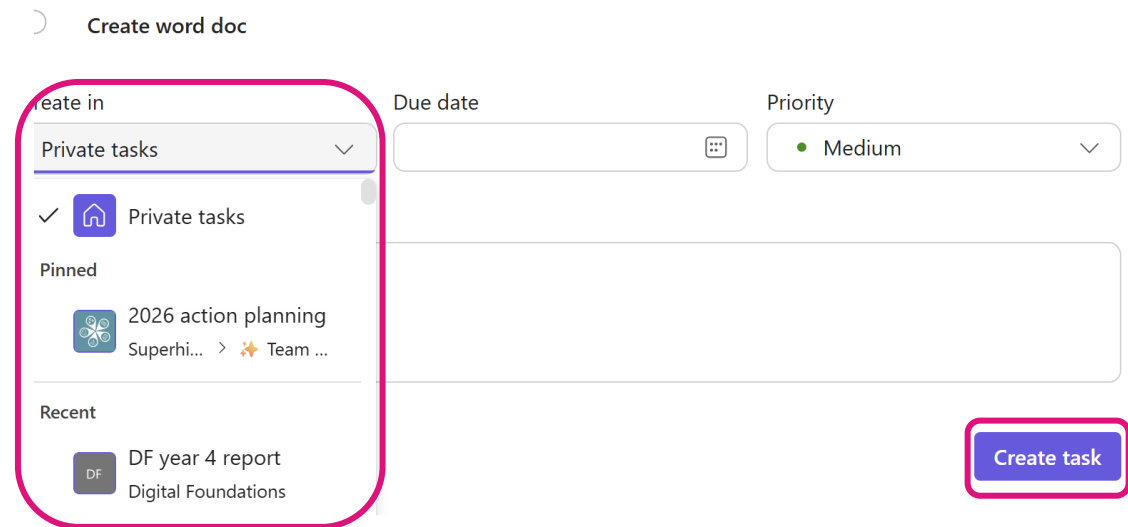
Create word doc

reate in

Private tasks

Due date

Priority

Medium

Private tasks

Pinned

2026 action planning

Superhi... > Team ...

Recent

DF

DF year 4 report

Digital Foundations

Create task